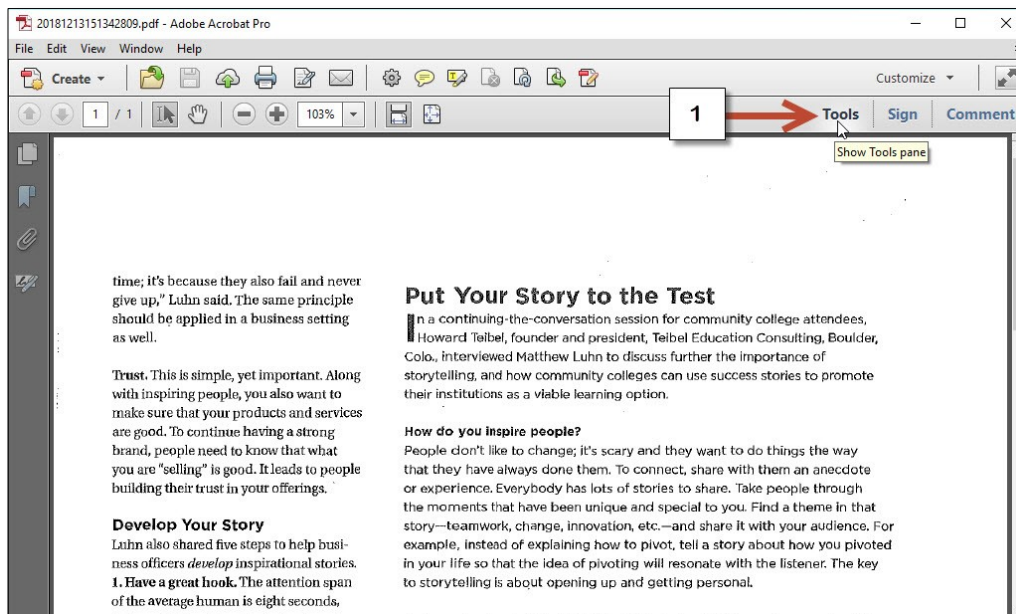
20181213151342809.pdf - Adobe Acrobat Pro

File Edit View Window Help

Create

Customize

1 / 1 103%

1

Tools Sign Comment

Show Tools pane

time; it's because they also fail and never give up," Luhn said. The same principle should be applied in a business setting as well.

Trust. This is simple, yet important. Along with inspiring people, you also want to make sure that your products and services are good. To continue having a strong brand, people need to know that what you are "selling" is good. It leads to people building their trust in your offerings.

Develop Your Story

Luhn also shared five steps to help business officers *develop* inspirational stories.

1. Have a great hook. The attention span of the average human is eight seconds,

Put Your Story to the Test

In a continuing-the-conversation session for community college attendees, Howard Teibel, founder and president, Teibel Education Consulting, Boulder, Colo., interviewed Matthew Luhn to discuss further the importance of storytelling, and how community colleges can use success stories to promote their institutions as a viable learning option.

How do you inspire people?

People don't like to change; it's scary and they want to do things the way that they have always done them. To connect, share with them an anecdote or experience. Everybody has lots of stories to share. Take people through the moments that have been unique and special to you. Find a theme in that story—teamwork, change, innovation, etc.—and share it with your audience. For example, instead of explaining how to pivot, tell a story about how you pivoted in your life so that the idea of pivoting will resonate with the listener. The key to storytelling is about opening up and getting personal.